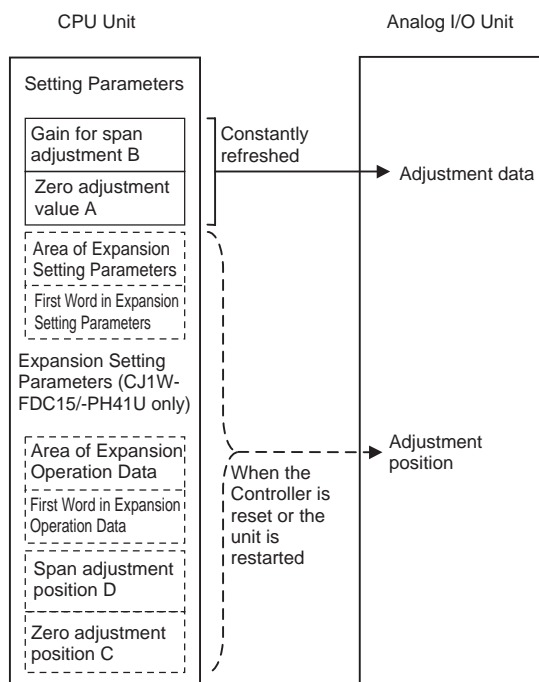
CPU Unit

Analog I/O Unit

Setting Parameters

Gain for span adjustment B

Zero adjustment value A

Constantly refreshed

Adjustment data

Area of Expansion Setting Parameters

First Word in Expansion Setting Parameters

Expansion Setting Parameters (CJ1W-FDC15/-PH41U only)

Area of Expansion Operation Data

First Word in Expansion Operation Data

Span adjustment position D

Zero adjustment position C

When the Controller is reset or the unit is restarted

Adjustment position